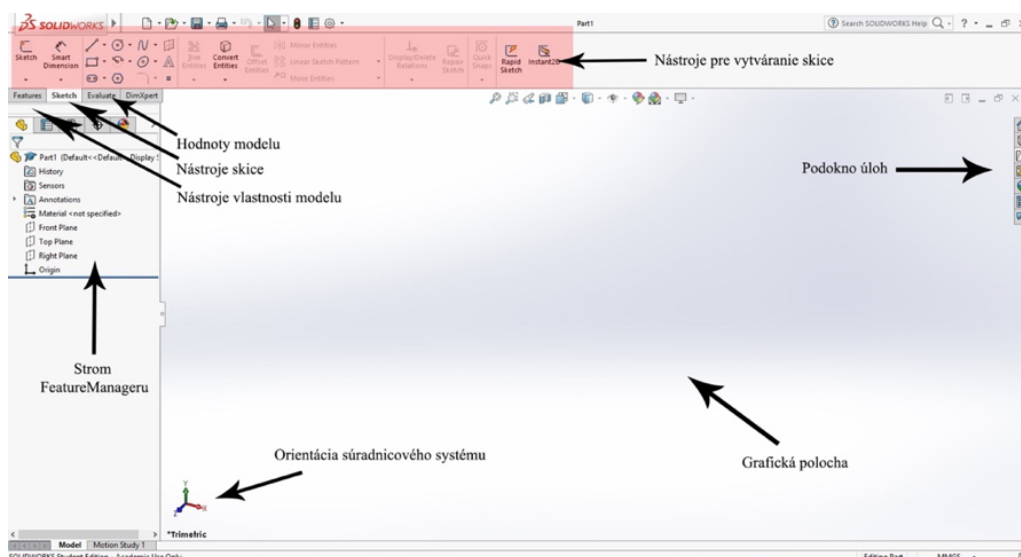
SOLIDWORKS

Part1

Search SOLIDWORKS Help

Sketch
Smart Dimension
Trim Entities
Convert Entities
Offset Entities
Mirror Entities
Linear Sketch Pattern
Move Entities
Display/Delete Relations
Repair Sketch
Quick Snaps
Rapid Sketch
Instant2D

Nástroje pre vytváranie skice

Features
Sketch
Evaluate
DimXpert

Hodnoty modelu
Nástroje skice
Nástroje vlastnosti modelu

Part1 (Default<<Default>_Display S
History
Sensors
Annotations
Material <not specified>
Front Plane
Top Plane
Right Plane
Origin

Podokno úloh

Strom FeatureManageru

Orientácia súradnicového systému

Grafická polocha

*Trimetric

Model
Motion Study 1

SOLIDWORKS Student Edition - Academic Use Only

Editing Part
MMGS